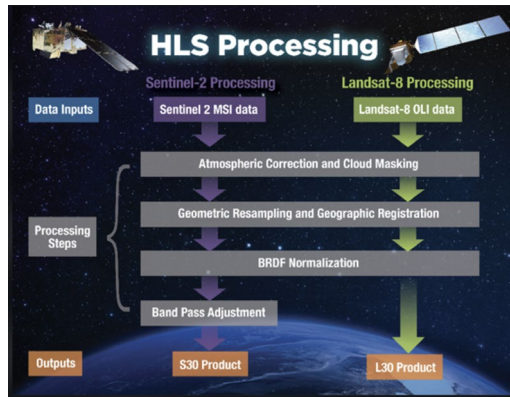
HLS Processing

Sentinel-2 Processing

Landsat-8 Processing

Data Inputs

Sentinel 2 MSI data

Landsat-8 OLI data

Atmospheric Correction and Cloud Masking

Processing Steps

Geometric Resampling and Geographic Registration

BRDF Normalization

Band Pass Adjustment

Outputs

S30 Product

L30 Product